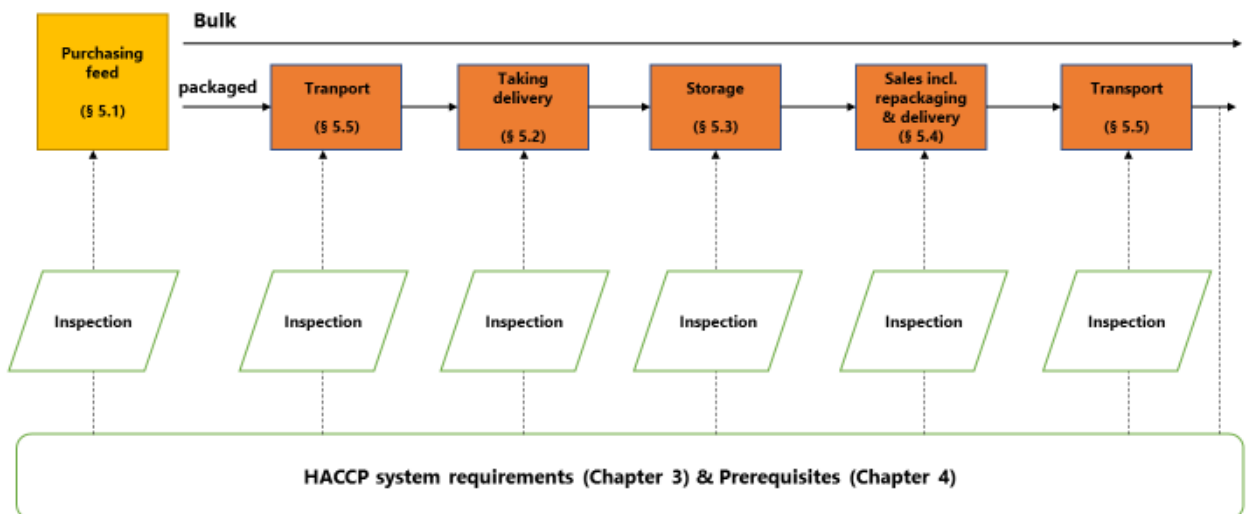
Bulk

Purchasing feed

(§ 5.1)

packaged

Tranport

(§ 5.5)

Taking delivery

(§ 5.2)

Storage

(§ 5.3)

Sales incl. repackaging & delivery

(§ 5.4)

Transport

(§ 5.5)

Inspection

Inspection

Inspection

Inspection

Inspection

Inspection

HACCP system requirements (Chapter 3) & Prerequisites (Chapter 4)